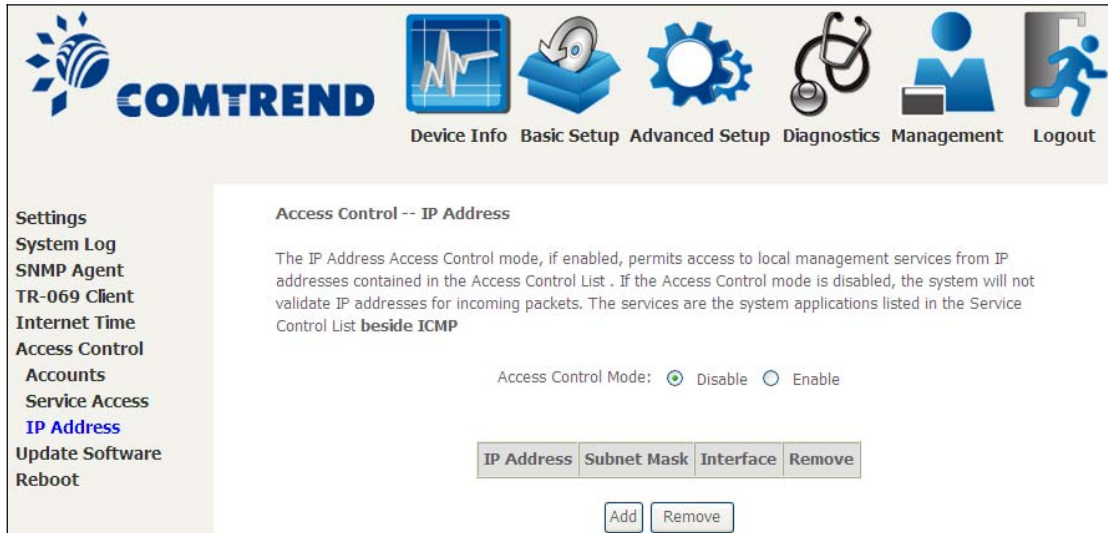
COMTREND

Device Info Basic Setup Advanced Setup Diagnostics Management Logout

Settings
System Log
SNMP Agent
TR-069 Client
Internet Time
Access Control
Accounts
Service Access
IP Address
Update Software
Reboot

Access Control -- IP Address

The IP Address Access Control mode, if enabled, permits access to local management services from IP addresses contained in the Access Control List . If the Access Control mode is disabled, the system will not validate IP addresses for incoming packets. The services are the system applications listed in the Service Control List **beside ICMP**

Access Control Mode: Disable Enable

| IP Address | Subnet Mask | Interface | Remove |
|---|---|---|---|

Add Remove